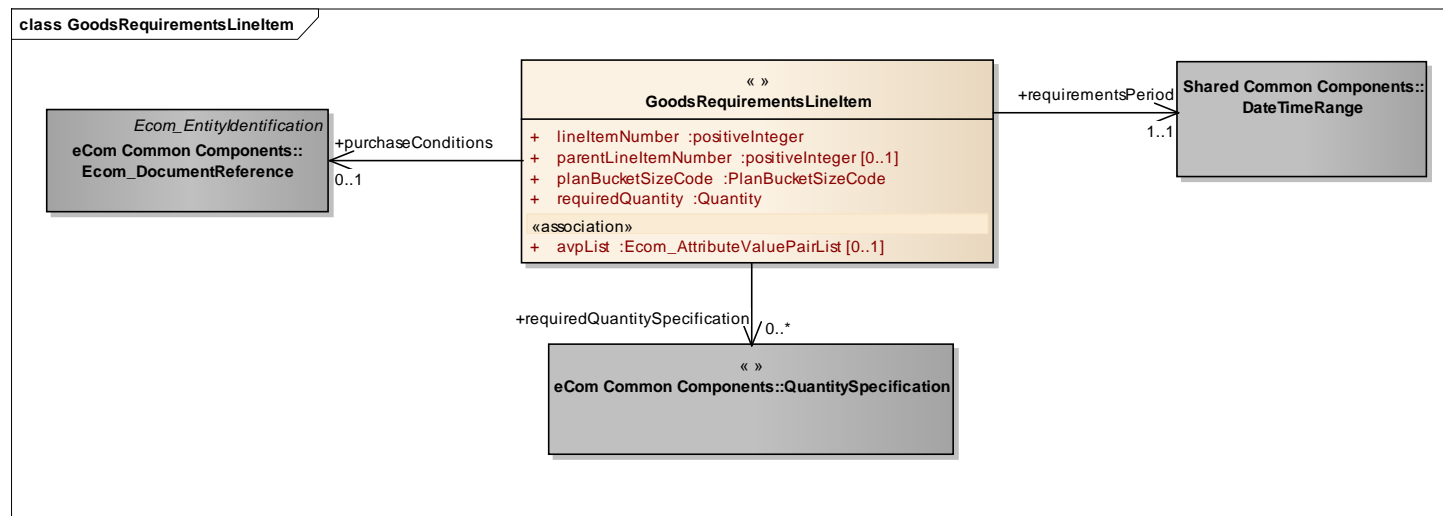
class GoodsRequirementsLineItem

Ecom_EntityIdentification
eCom Common Components::
Ecom_DocumentReference

+purchaseConditions
0..1

« »
GoodsRequirementsLineItem

+ lineItemNumber :positiveInteger
+ parentLineItemNumber :positiveInteger [0..1]
+ planBucketSizeCode :PlanBucketSizeCode
+ requiredQuantity :Quantity
«association»
+ avpList :Ecom_AttributeValuePairList [0..1]

+requirementsPeriod
1..1

Shared Common Components::
DateTimeRange

+requiredQuantitySpecification
0..*

« »
eCom Common Components::QuantitySpecification